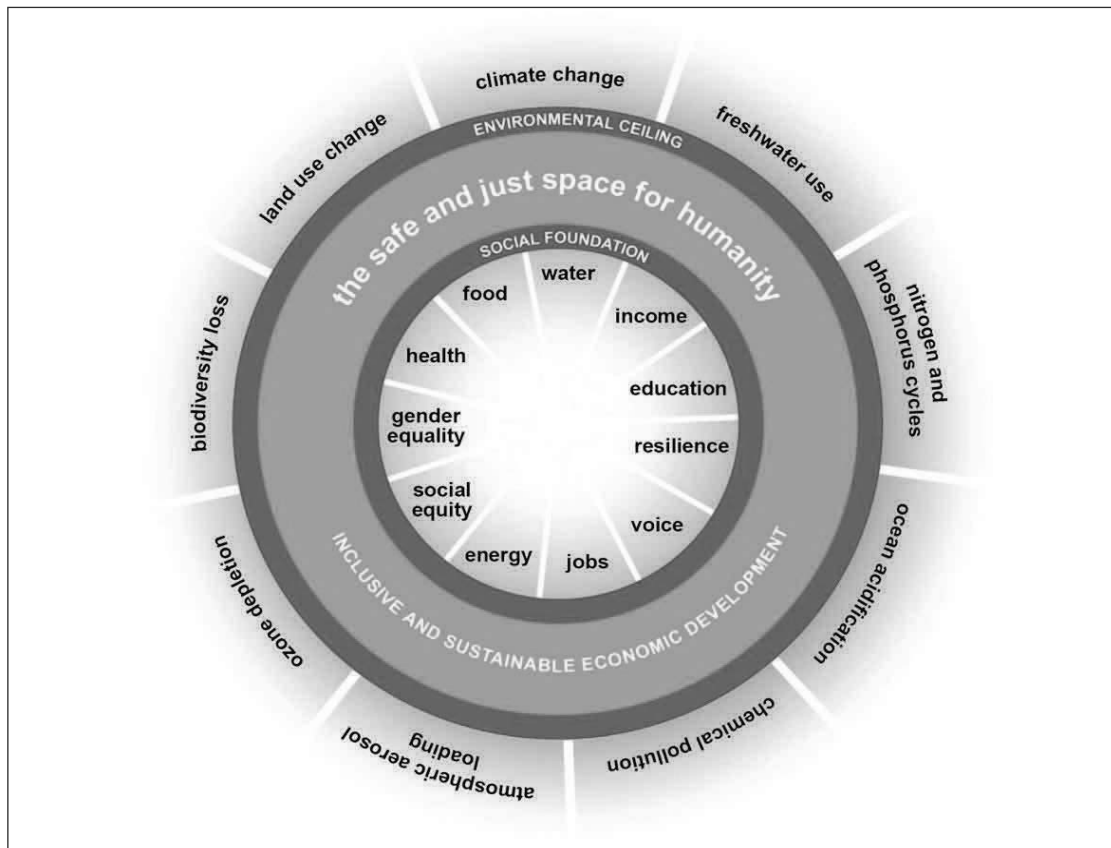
climate change

freshwater use

nitrogen and phosphorus cycles

ocean acidification

chemical pollution

atmospheric aerosol loading

ozone depletion

biodiversity loss

land use change

ENVIRONMENTAL CEILING

the safe and just space for humanity

SOCIAL FOUNDATION

water

income

education

resilience

voice

jobs

energy

social equity

gender equality

health

food

INCLUSIVE AND SUSTAINABLE ECONOMIC DEVELOPMENT